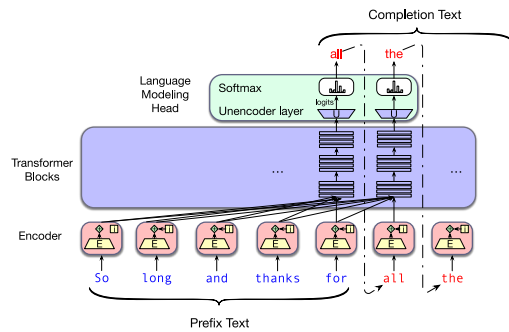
Completion Text

all

the

Language Modeling Head

Softmax

Unencoder layer

logits

U

U

Transformer Blocks

...

...

Encoder

E

E

E

E

E

E

E

So

long

and

thanks

for

all

the

Prefix Text